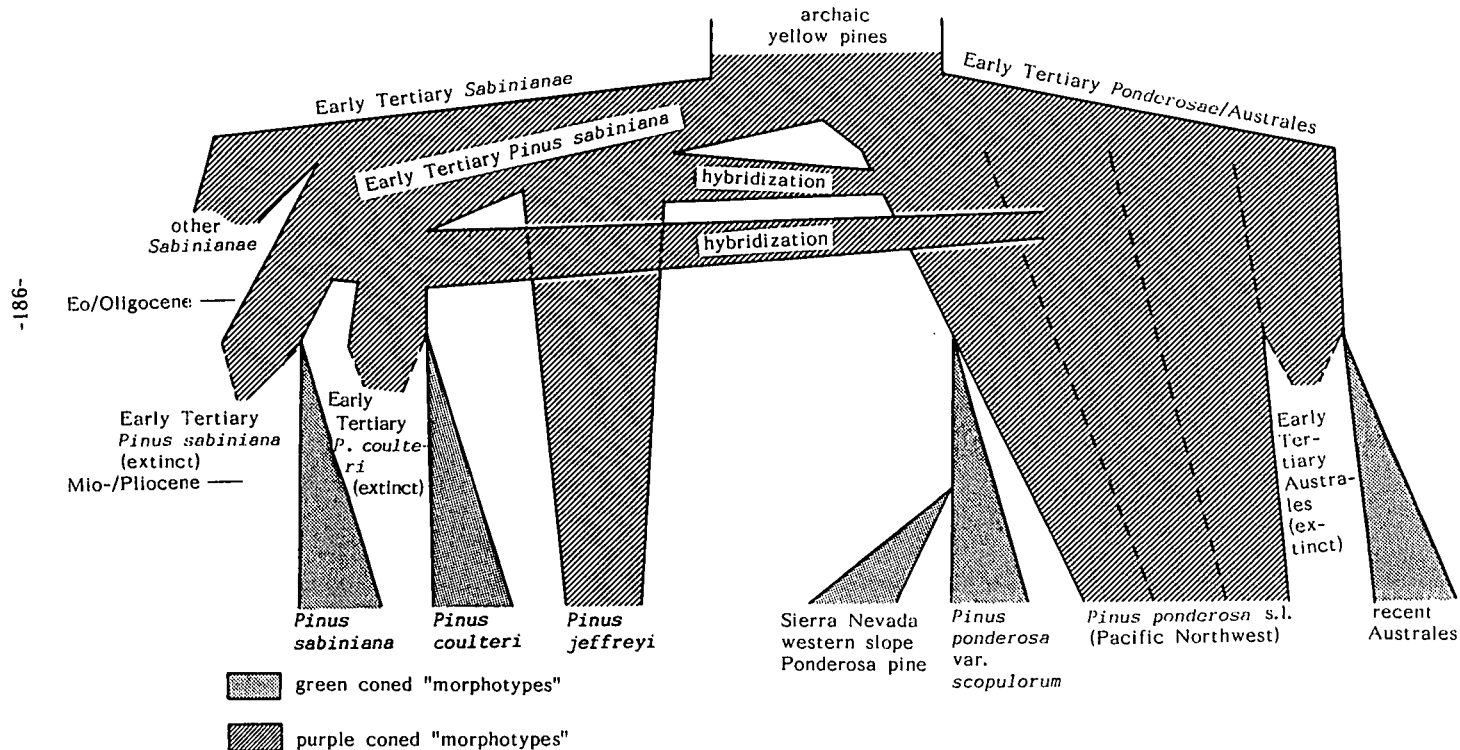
-186-

archaic yellow pines

Early Tertiary Sabinianae

Early Tertiary Ponderosae/Australes

Early Tertiary Pinus sabiniana

hybridization

hybridization

other Sabinianae

Eo/Oligocene

Early Tertiary Pinus sabiniana (extinct)

Early Tertiary P. coulteri (extinct)

Mio-/Pliocene

Early Tertiary Australes (extinct)

Pinus sabiniana

Pinus coulteri

Pinus jeffreyi

Sierra Nevada western slope Ponderosa pine

Pinus ponderosa var. scopulorum

Pinus ponderosa s.l. (Pacific Northwest)

recent Australes

green coned "morphotypes"

purple coned "morphotypes"